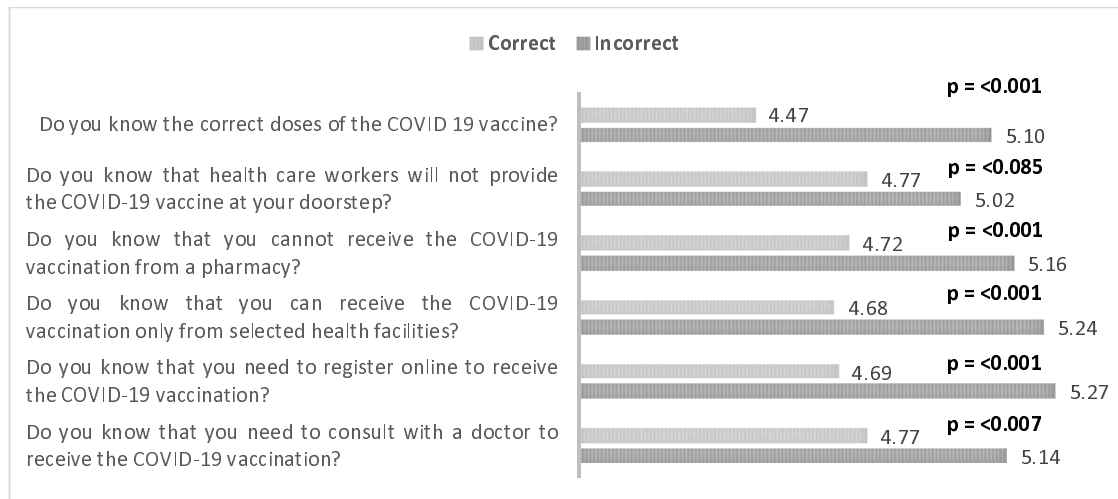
Correct Incorrect

Do you know the correct doses of the COVID 19 vaccine?
p = <0.001
4.47
5.10

Do you know that health care workers will not provide the COVID-19 vaccine at your doorstep?
p = <0.085
4.77
5.02

Do you know that you cannot receive the COVID-19 vaccination from a pharmacy?
p = <0.001
4.72
5.16

Do you know that you can receive the COVID-19 vaccination only from selected health facilities?
p = <0.001
4.68
5.24

Do you know that you need to register online to receive the COVID-19 vaccination?
p = <0.001
4.69
5.27

Do you know that you need to consult with a doctor to receive the COVID-19 vaccination?
p = <0.007
4.77
5.14